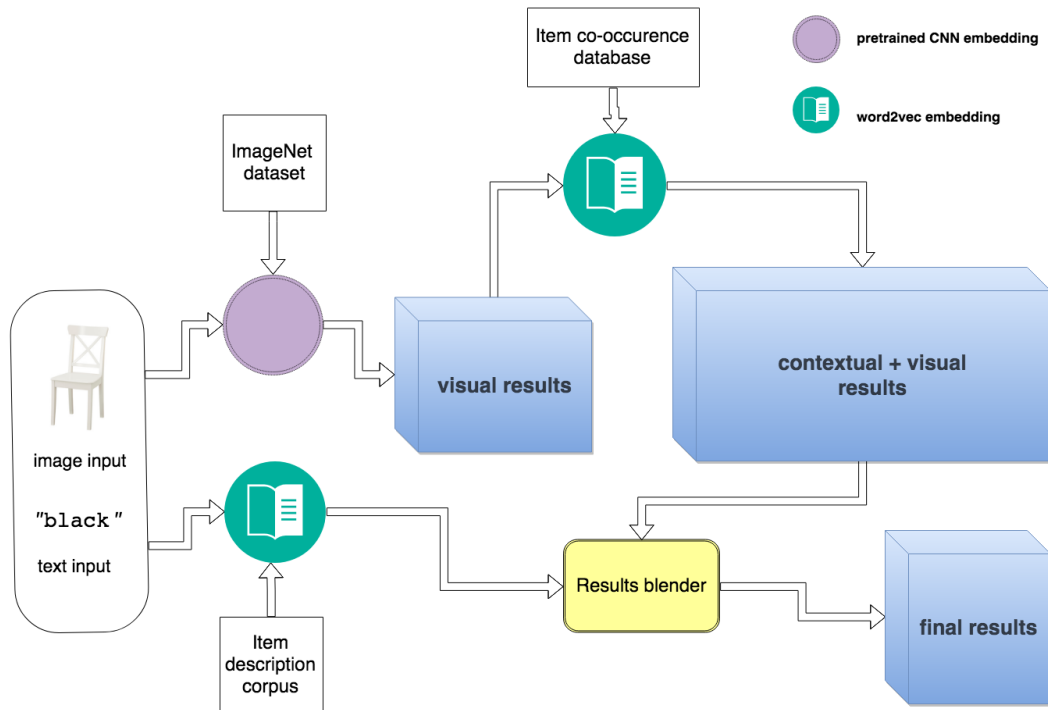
Item co-occurence database

pretrained CNN embedding

word2vec embedding

ImageNet dataset

visual results

contextual + visual results

image input

"black"

text input

Results blender

final results

Item description corpus